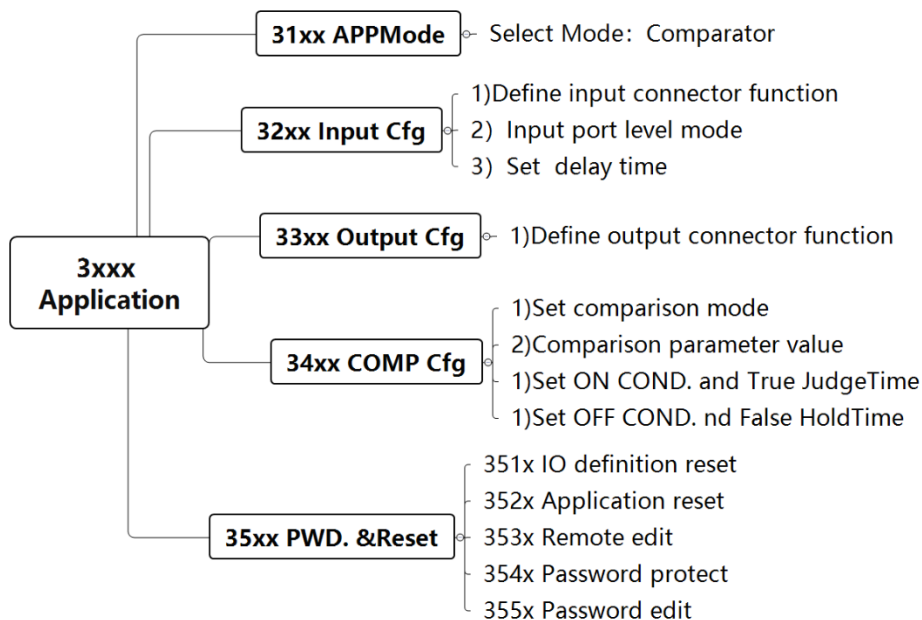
3xxx Application

31xx APPMode
Select Mode：Comparator

32xx Input Cfg
1)Define input connector function
2) Input port level mode
3) Set delay time

33xx Output Cfg
1)Define output connector function

34xx COMP Cfg
1)Set comparison mode
2)Comparison parameter value
1)Set ON COND. and True JudgeTime
1)Set OFF COND. nd False HoldTime

35xx PWD. &Reset
351x IO definition reset
352x Application reset
353x Remote edit
354x Password protect
355x Password edit